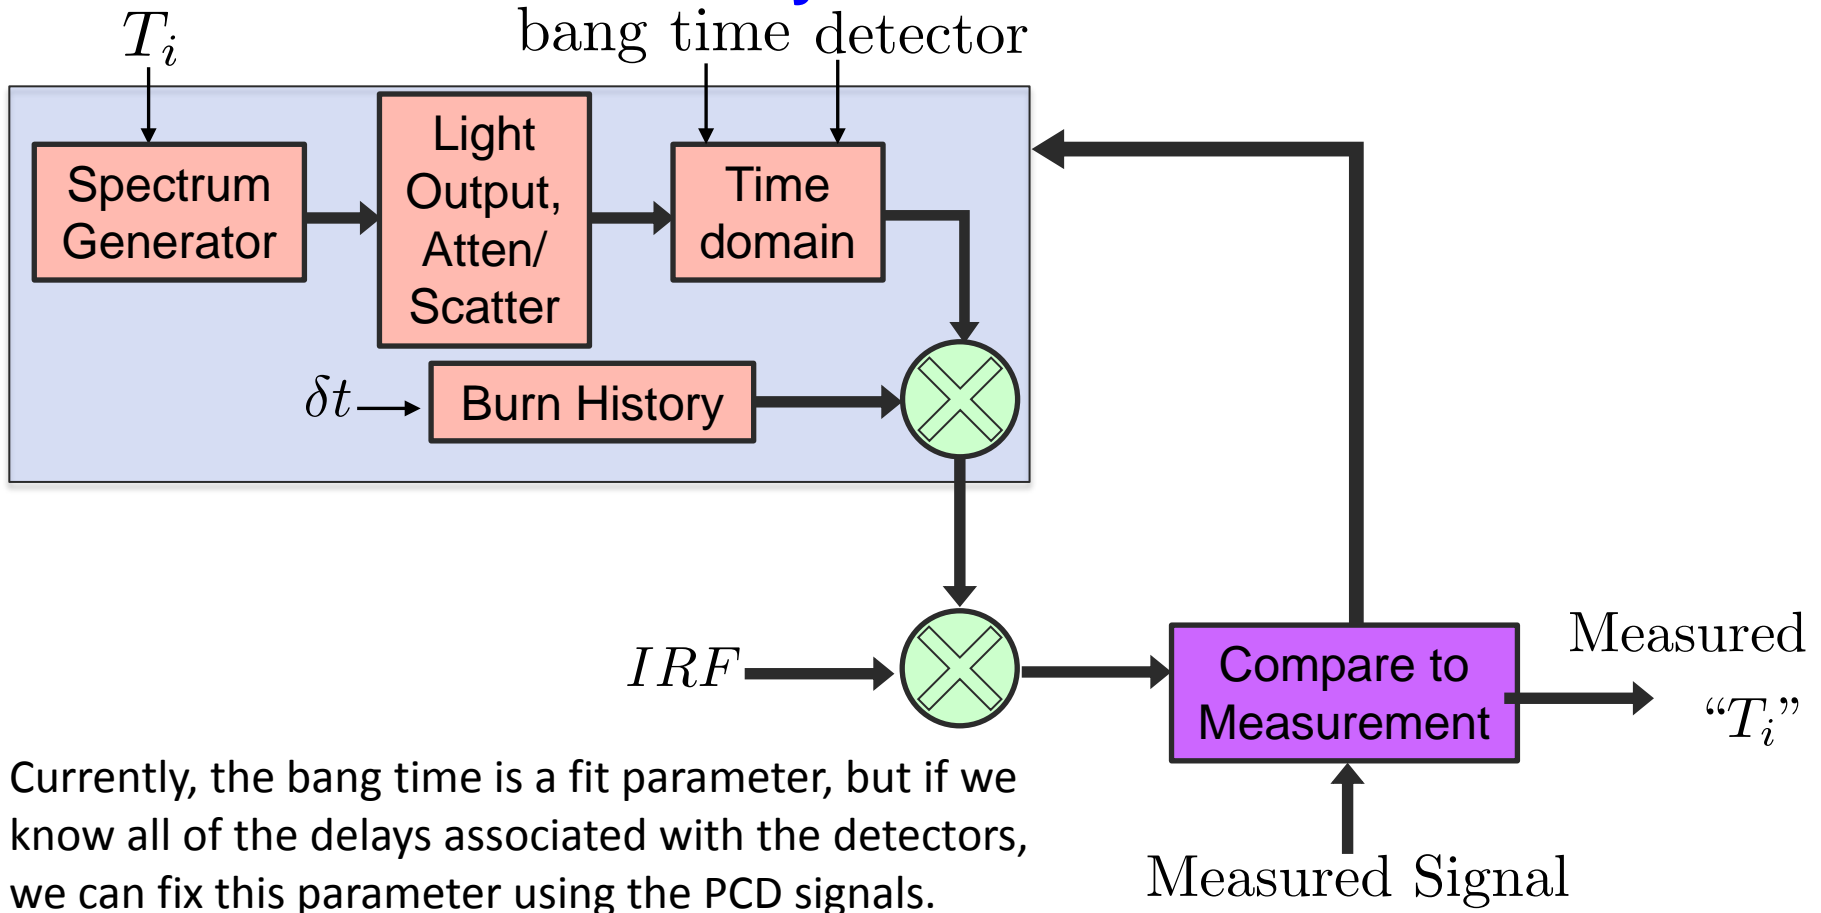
$T_i$

bang time detector

Spectrum Generator

Light Output, Atten/ Scatter

Time domain

$\delta t$

Burn History

$IRF$

Compare to Measurement

Measured "$T_i$"

Measured Signal

Currently, the bang time is a fit parameter, but if we know all of the delays associated with the detectors, we can fix this parameter using the PCD signals.